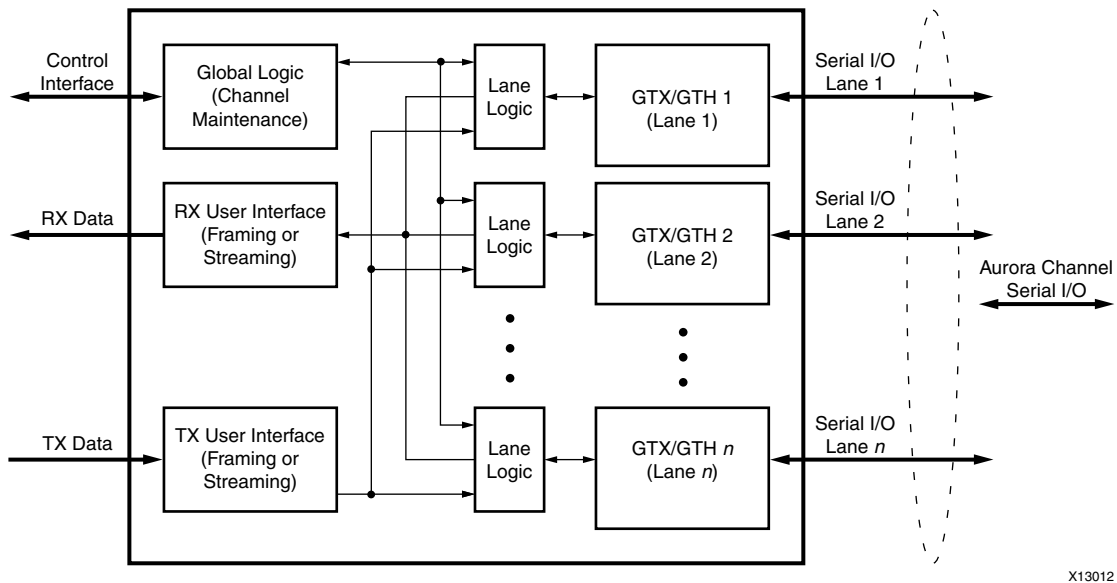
Control Interface

Global Logic (Channel Maintenance)

Lane Logic

GTX/GTH 1 (Lane 1)

Serial I/O Lane 1

RX Data

RX User Interface (Framing or Streaming)

Lane Logic

GTX/GTH 2 (Lane 2)

Serial I/O Lane 2

Aurora Channel Serial I/O

TX Data

TX User Interface (Framing or Streaming)

Lane Logic

GTX/GTH *n* (Lane *n*)

Serial I/O Lane *n*

X13012